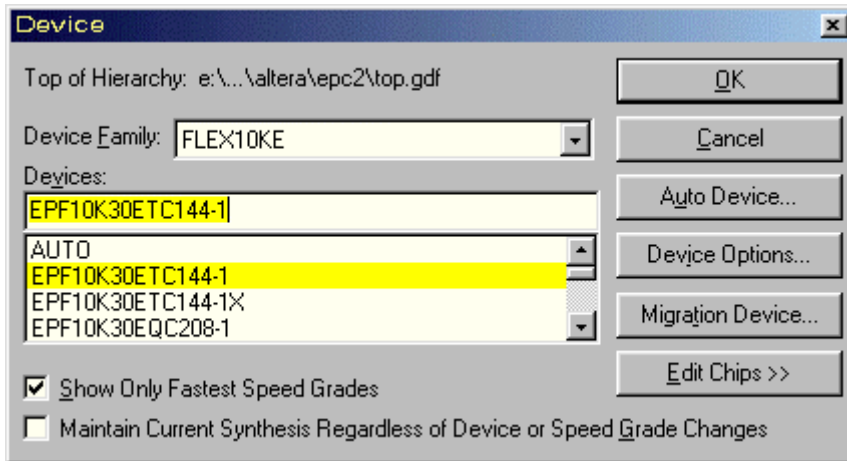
Device

Top of Hierarchy: e:\...\altera\epc2\top.gdf

Device Family: FLEX10KE

Devices:

EPF10K30ETC144-1

AUTO
EPF10K30ETC144-1
EPF10K30ETC144-1X
EPF10K30EQC208-1

Show Only Fastest Speed Grades

Maintain Current Synthesis Regardless of Device or Speed Grade Changes

OK

Cancel

Auto Device...

Device Options...

Migration Device...

Edit Chips >>